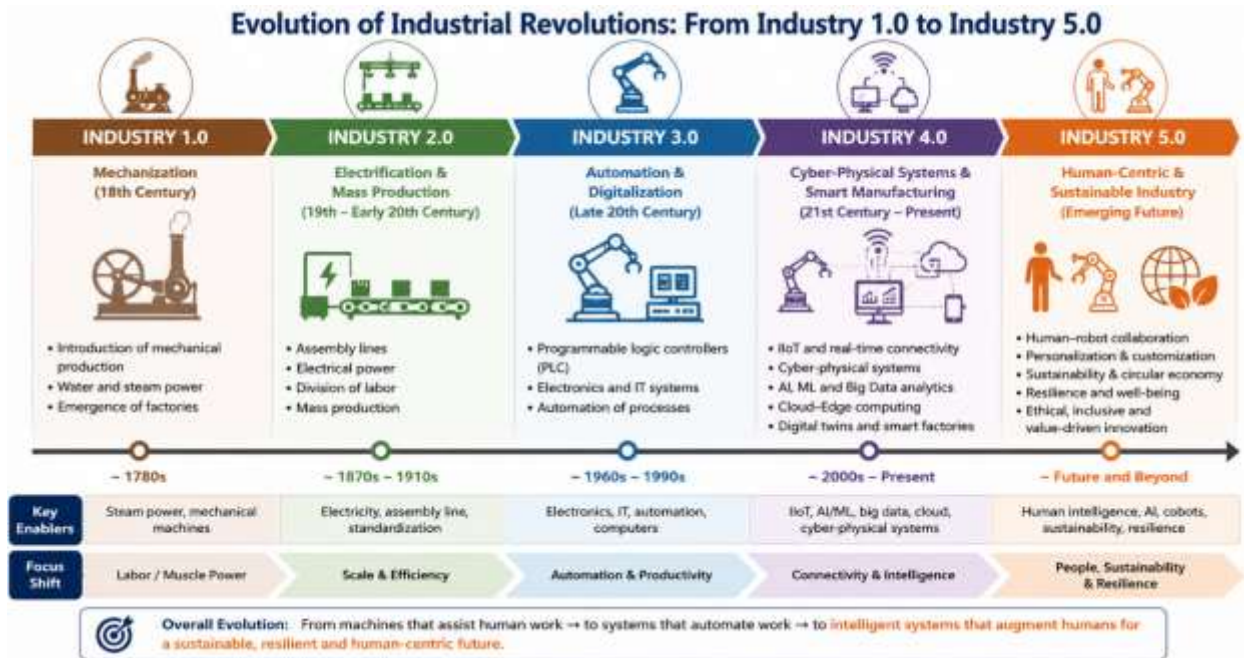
Evolution of Industrial Revolutions: From Industry 1.0 to Industry 5.0

INDUSTRY 1.0

Mechanization
(18th Century)

• Introduction of mechanical production
• Water and steam power
• Emergence of factories

~ 1780s

INDUSTRY 2.0

Electrification & Mass Production
(19th – Early 20th Century)

• Assembly lines
• Electrical power
• Division of labor
• Mass production

~ 1870s – 1910s

INDUSTRY 3.0

Automation & Digitalization
(Late 20th Century)

• Programmable logic controllers (PLC)
• Electronics and IT systems
• Automation of processes

~ 1960s – 1990s

INDUSTRY 4.0

Cyber-Physical Systems & Smart Manufacturing
(21st Century – Present)

• IIoT and real-time connectivity
• Cyber-physical systems
• AI, ML and Big Data analytics
• Cloud–Edge computing
• Digital twins and smart factories

~ 2000s – Present

INDUSTRY 5.0

Human-Centric & Sustainable Industry
(Emerging Future)

• Human–robot collaboration
• Personalization & customization
• Sustainability & circular economy
• Resilience and well-being
• Ethical, inclusive and value-driven innovation

~ Future and Beyond

| Key Enablers | Steam power, mechanical machines | Electricity, assembly line, standardization | Electronics, IT, automation, computers | IIoT, AI/ML, big data, cloud, cyber-physical systems | Human intelligence, AI, cobots, sustainability, resilience |
|---|---|---|---|---|---|
| Focus Shift | Labor / Muscle Power | Scale & Efficiency | Automation & Productivity | Connectivity & Intelligence | People, Sustainability & Resilience |

Overall Evolution: From machines that assist human work → to systems that automate work → to intelligent systems that augment humans for a sustainable, resilient and human-centric future.